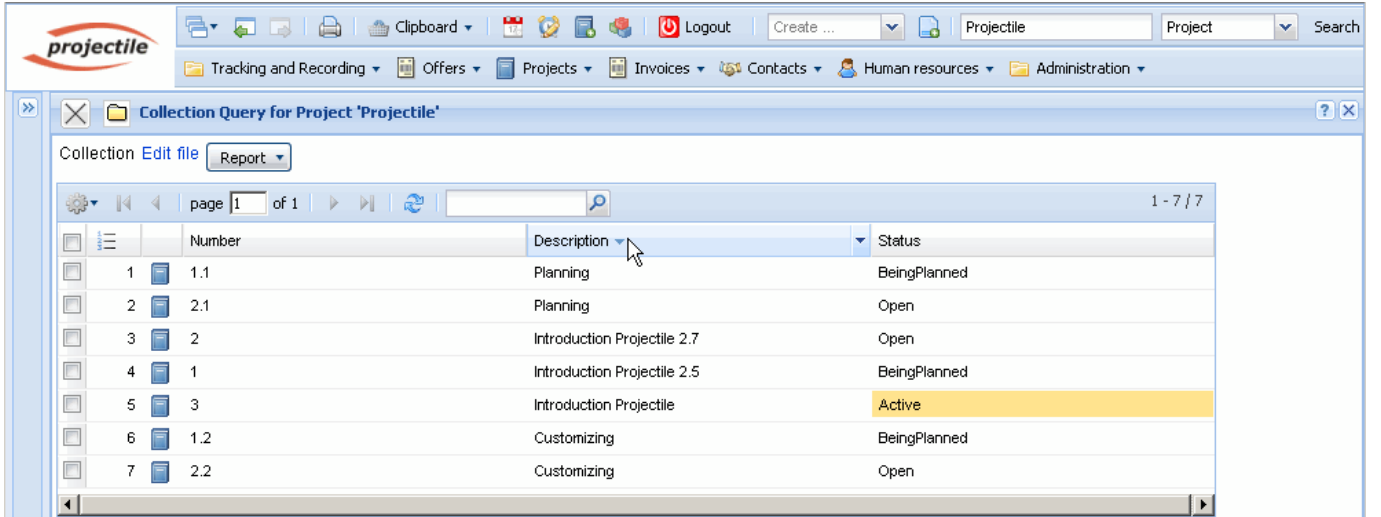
projectile

Clipboard Logout Create ... Projectile Project Search

Tracking and Recording Offers Projects Invoices Contacts Human resources Administration

Collection Query for Project 'Projectile'

Collection Edit file Report

page 1 of 1 1 - 7 / 7

| | | Number | Description | Status |
|---|---|---|---|---|
| 1 | | 1.1 | Planning | BeingPlanned |
| 2 | | 2.1 | Planning | Open |
| 3 | | 2 | Introduction Projectile 2.7 | Open |
| 4 | | 1 | Introduction Projectile 2.5 | BeingPlanned |
| 5 | | 3 | Introduction Projectile | Active |
| 6 | | 1.2 | Customizing | BeingPlanned |
| 7 | | 2.2 | Customizing | Open |